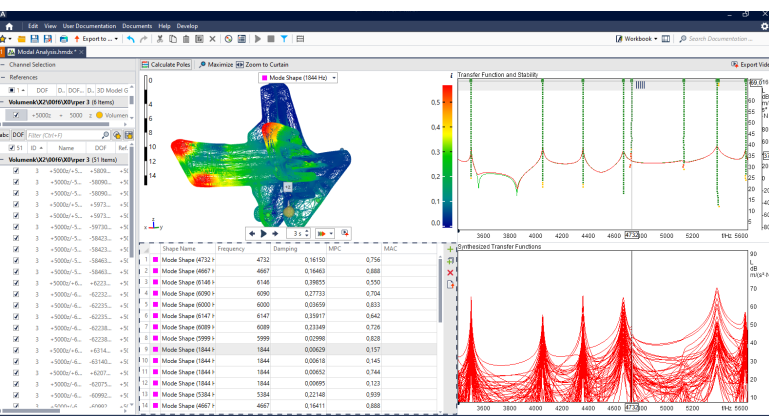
Edit View User Documentation Documents Help Develop

Export to ...

Workbook

Search Documentation...

Modal Analysis.hmdx*

Channel Selection

References

DOF DOF... DOF... 3D Model G

Volumenk\X2\00f6\X0\rper 3 (6 Items)

+5000z 5000 z Volumen

Filter (Ctrl+F)

51 ID Name DOF Rel

Volumenk\X2\00f6\X0\rper 3 (51 Items)

| | ID | Name | DOF | Rel |
|---|---|---|---|---|
| ✓ | 3 | +5000z/-... | -5609... | +5I |
| ✓ | 3 | +5000z/-... | -5609... | +5I |
| ✓ | 3 | +5000z/-... | -5609... | +5I |
| ✓ | 3 | +5000z/-... | -5973... | +5I |
| ✓ | 3 | +5000z/-... | -5973... | +5I |
| ✓ | 3 | +5000z/-... | -5973... | +5I |
| ✓ | 3 | +5000z/-... | -5842... | +5I |
| ✓ | 3 | +5000z/-... | -5842... | +5I |
| ✓ | 3 | +5000z/-... | -5842... | +5I |
| ✓ | 3 | +5000z/+6... | -6223... | +5I |
| ✓ | 3 | +5000z/+6... | -6223... | +5I |
| ✓ | 3 | +5000z/+6... | -6223... | +5I |
| ✓ | 3 | +5000z/+6... | -6314... | +5I |
| ✓ | 3 | +5000z/+6... | -6314... | +5I |
| ✓ | 3 | +5000z/+6... | -6207... | +5I |
| ✓ | 3 | +5000z/+6... | -6099... | +5I |

Calculate Poles Maximize Zoom to Curtain

Mode Shape (1844 Hz)

0 2 4 6 8 10 12 14

3 s

| | Shape Name | Frequency | Damping | MPC | MAC |
|---|---|---|---|---|---|
| 1 | Mode Shape (4732 | 4732 | 0,16150 | 0,756 | |
| 2 | Mode Shape (4667 | 4667 | 0,16463 | 0,888 | |
| 3 | Mode Shape (6146 | 6146 | 0,39855 | 0,550 | |
| 4 | Mode Shape (6090 | 6090 | 0,27733 | 0,704 | |
| 5 | Mode Shape (6000 | 6000 | 0,03659 | 0,833 | |
| 6 | Mode Shape (6147 | 6147 | 0,35917 | 0,642 | |
| 7 | Mode Shape (6089 | 6089 | 0,23349 | 0,726 | |
| 8 | Mode Shape (5999 | 5999 | 0,02998 | 0,828 | |
| 9 | Mode Shape (1844 | 1844 | 0,00629 | 0,157 | |
| 10 | Mode Shape (1844 | 1844 | 0,00618 | 0,145 | |
| 11 | Mode Shape (1844 | 1844 | 0,00652 | 0,744 | |
| 12 | Mode Shape (1844 | 1844 | 0,00695 | 0,123 | |
| 13 | Mode Shape (5384 | 5384 | 0,22148 | 0,939 | |
| 14 | Mode Shape (4667 | 4667 | 0,16411 | 0,888 | |

Transfer Function and Stability

Export Vide

0.5 0.4 0.3 0.2 0.1 0.0

3600 3800 4000 4200 4400 4600 4732 5000 5200 5400 f/Hz 5600

Synthesized Transfer Functions

90 80 70 60 50 40 30 20

3600 3800 4000 4200 4400 4600 4732 5000 5200 5400 f/Hz 5600